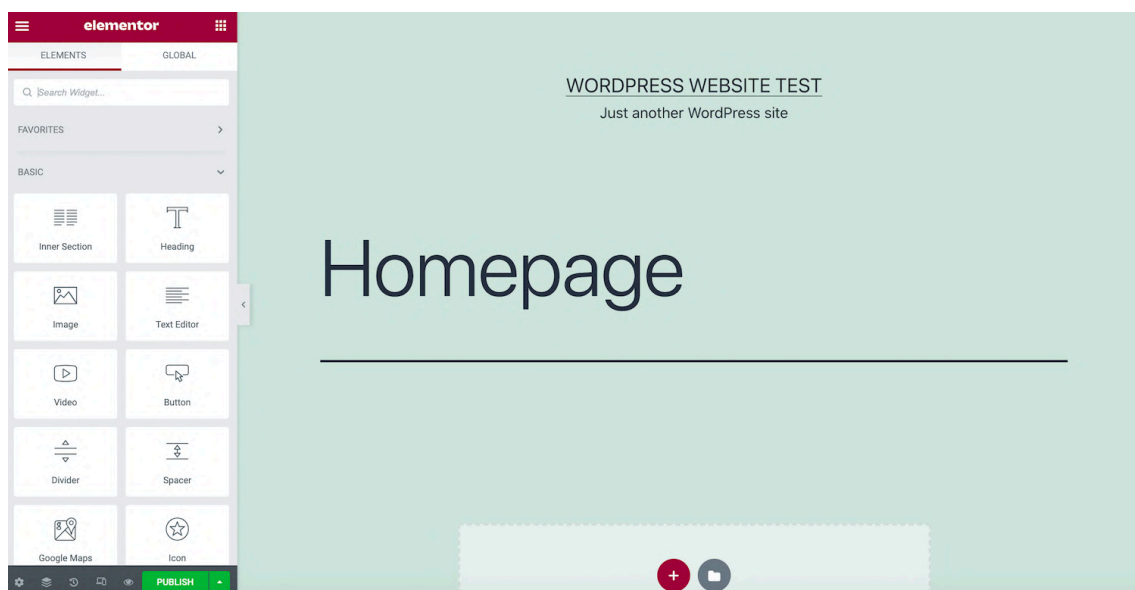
elementor

ELEMENTS GLOBAL

Search Widget...

FAVORITES

BASIC

Inner Section
Heading
Image
Text Editor
Video
Button
Divider
Spacer
Google Maps
Icon

PUBLISH

WORDPRESS WEBSITE TEST
Just another WordPress site

Homepage